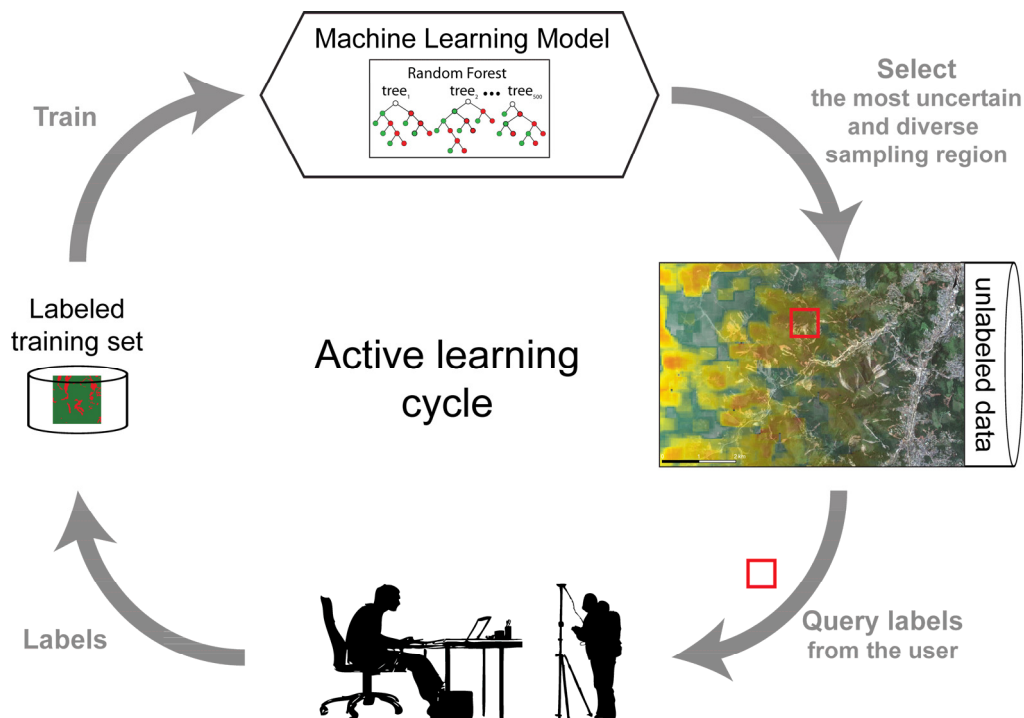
Machine Learning Model

Random Forest

$tree_1$ $tree_2$ ... $tree_{500}$

Select
the most uncertain and diverse sampling region

Train

unlabeled data

Labeled training set

Active learning cycle

Labels

Query labels from the user